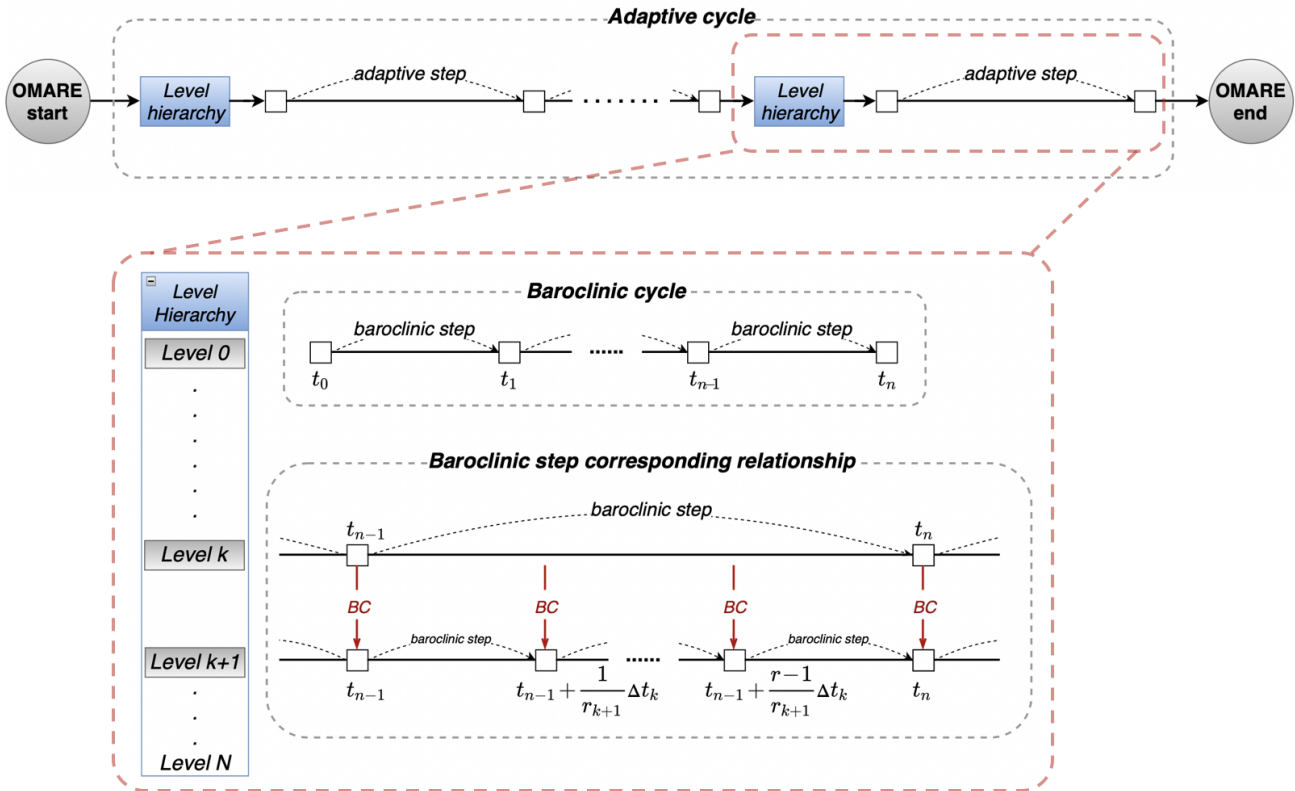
Adaptive cycle

OMARE start

Level hierarchy

adaptive step

.......

Level hierarchy

adaptive step

OMARE end

Level Hierarchy

Level 0

Level k

Level k+1

Level N

Baroclinic cycle

baroclinic step

baroclinic step

$t_0$

$t_1$

......

$t_{n-1}$

$t_n$

Baroclinic step corresponding relationship

baroclinic step

$t_{n-1}$

$t_n$

BC

BC

BC

BC

baroclinic step

baroclinic step

$t_{n-1}$

$t_{n-1} + \frac{1}{r_{k+1}} \Delta t_k$

......

$t_{n-1} + \frac{r-1}{r_{k+1}} \Delta t_k$

$t_n$